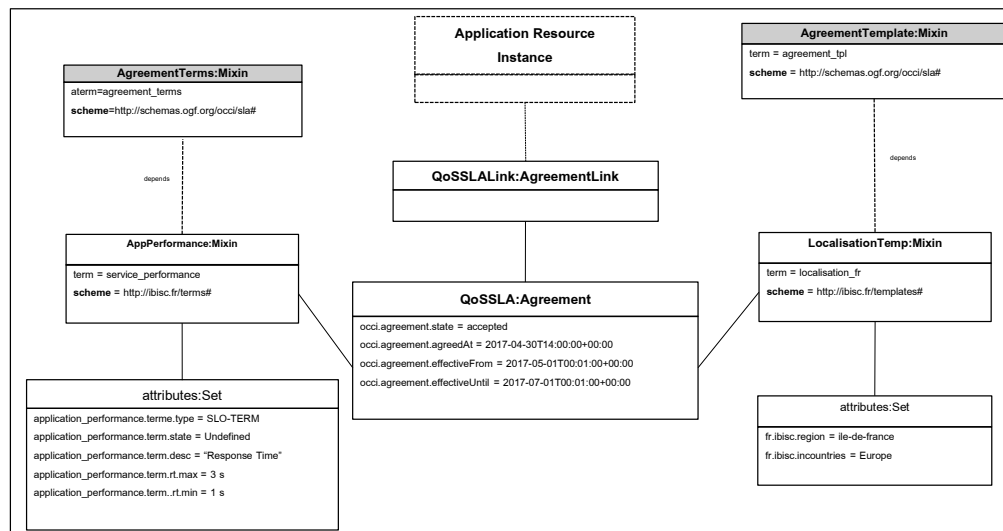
Application Resource Instance

AgreementTerms:Mixin
aterm=agreement_terms
scheme=http://schemas.ogf.org/occi/sla#

AgreementTemplate:Mixin
term = agreement_tpl
scheme = http://schemas.ogf.org/occi/sla#

depends

depends

QoSSLALink:AgreementLink

AppPerformance:Mixin
term = service_performance
scheme = http://ibisc.fr/terms#

LocalisationTemp:Mixin
term = localisation_fr
scheme = http://ibisc.fr/templates#

QoSSLA:Agreement
occi.agreement.state = accepted
occi.agreement.agreedAt = 2017-04-30T14:00:00+00:00
occi.agreement.effectiveFrom = 2017-05-01T00:01:00+00:00
occi.agreement.effectiveUntil = 2017-07-01T00:01:00+00:00

attributes:Set
application_performance.terme.type = SLO-TERM
application_performance.term.state = Undefined
application_performance.term.desc = "Response Time"
application_performance.term.rt.max = 3 s
application_performance.term..rt.min = 1 s

attributes:Set
fr.ibisc.region = ile-de-france
fr.ibisc.incountries = Europe